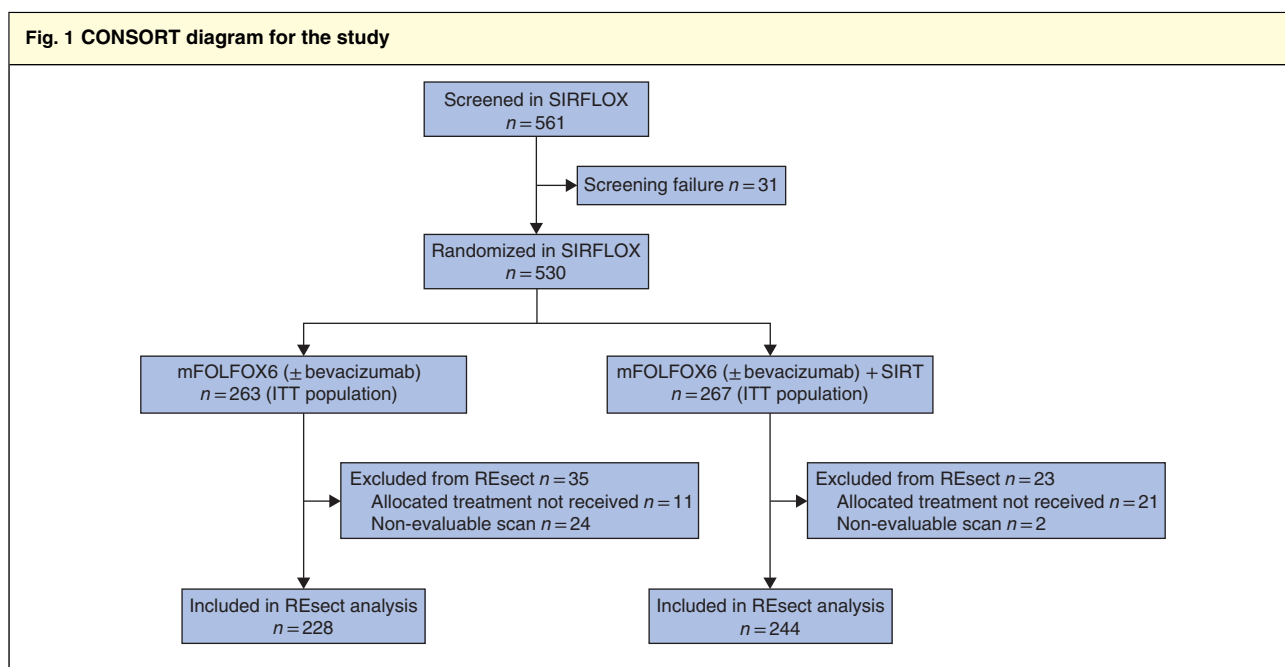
Fig. 1 CONSORT diagram for the study

Screened in SIRFLOX
$n = 561$

Screening failure $n = 31$

Randomized in SIRFLOX
$n = 530$

mFOLFOX6 ($\pm$ bevacizumab)
$n = 263$ (ITT population)

mFOLFOX6 ($\pm$ bevacizumab) + SIRT
$n = 267$ (ITT population)

Excluded from REsect $n = 35$
Allocated treatment not received $n = 11$
Non-evaluable scan $n = 24$

Excluded from REsect $n = 23$
Allocated treatment not received $n = 21$
Non-evaluable scan $n = 2$

Included in REsect analysis
$n = 228$

Included in REsect analysis
$n = 244$